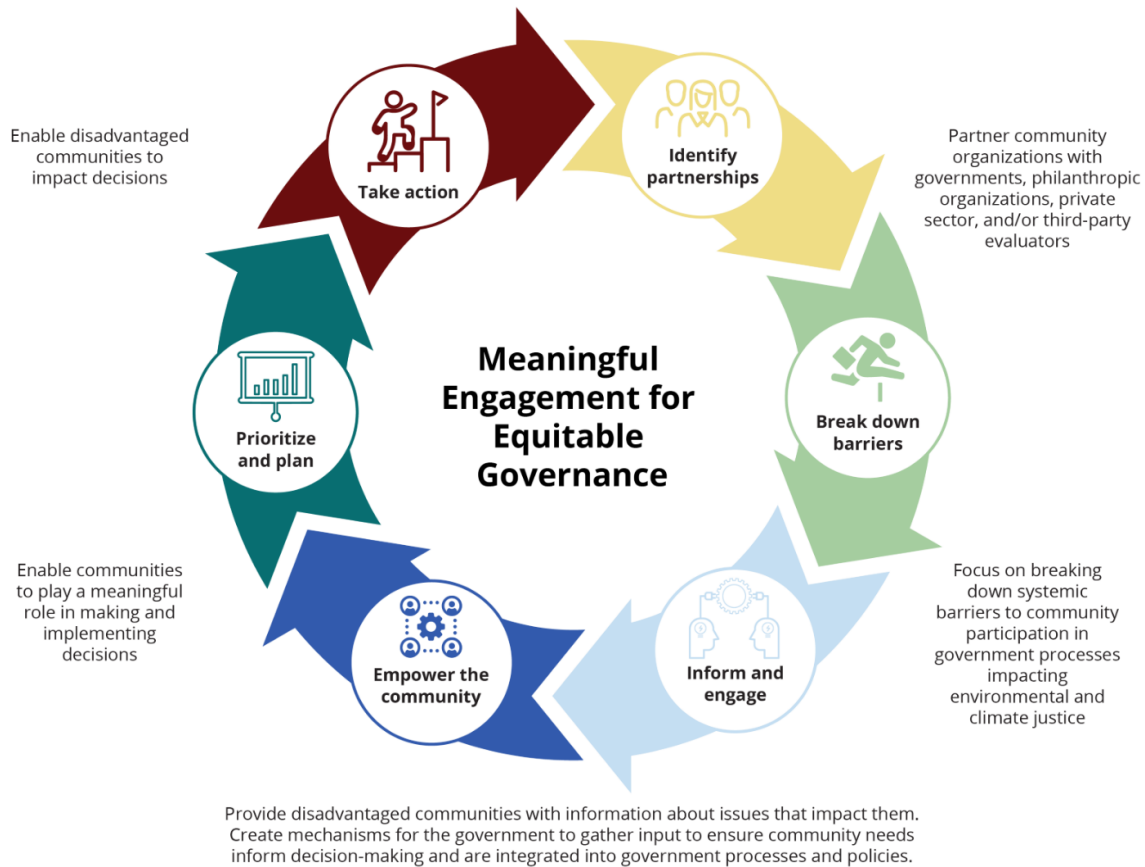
Meaningful Engagement for Equitable Governance

Take action

Enable disadvantaged communities to impact decisions

Identify partnerships

Partner community organizations with governments, philanthropic organizations, private sector, and/or third-party evaluators

Break down barriers

Focus on breaking down systemic barriers to community participation in government processes impacting environmental and climate justice

Inform and engage

Provide disadvantaged communities with information about issues that impact them. Create mechanisms for the government to gather input to ensure community needs inform decision-making and are integrated into government processes and policies.

Empower the community

Enable communities to play a meaningful role in making and implementing decisions

Prioritize and plan